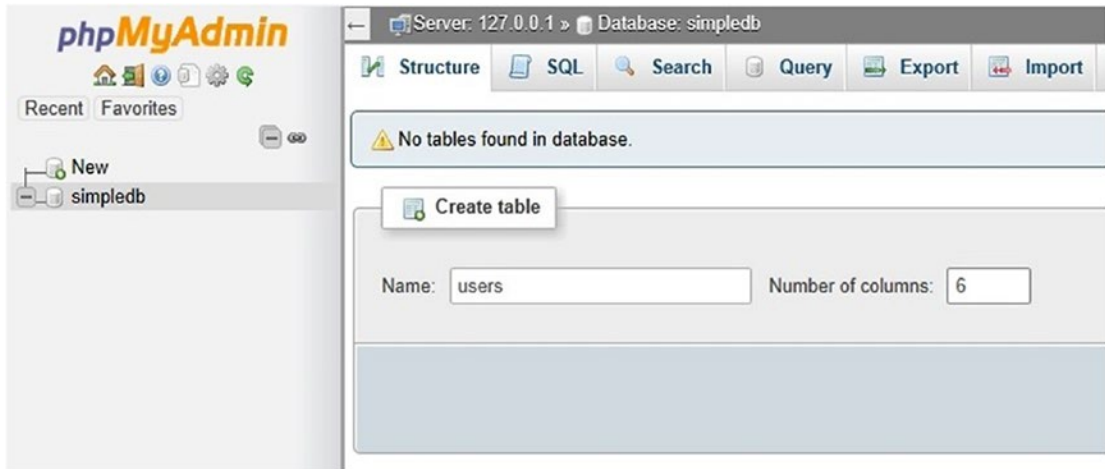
phpMyAdmin

Recent Favorites

New
simpledb

Server: 127.0.0.1 » Database: simpledb

Structure SQL Search Query Export Import

No tables found in database.

Create table

Name: users Number of columns: 6